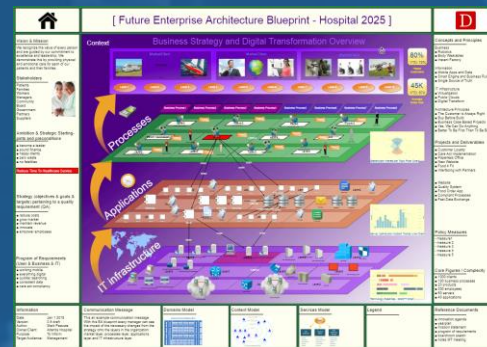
[ Future Enterprise Architecture Blueprint - Hospital 2025 ]

D

Context

Business Strategy and Digital Transformation Overview

80%

45K

Processes

Applications

IT Infrastructure

Vision & Mission

Stakeholders

Ambition & Strategy Starting-points and principles

Strategic objectives & goals & targeted partnering in a quality improvement (QA)

Program of Requirements (Apps & Business & IT)

Concepts and Principles

Projects and Deliverables

Policy Measures

Core Figures / Complexity

Reference Documents

Information

Communication Message

Domains Model

Context Model

Services Model

Legend